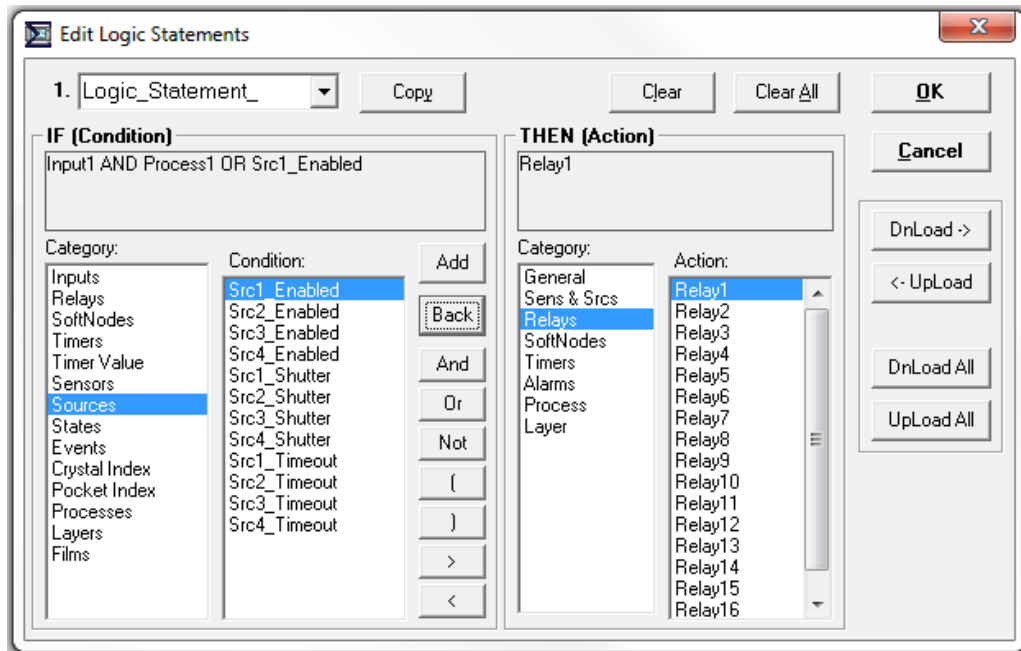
Edit Logic Statements

1. Logic_Statement_

Copy

Clear

Clear All

OK

Cancel

IF (Condition)

Input1 AND Process1 OR Src1_Enabled

Category:

Inputs
Relays
SoftNodes
Timers
Timer Value
Sensors
Sources
States
Events
Crystal Index
Pocket Index
Processes
Layers
Films

Condition:

Src1_Enabled
Src2_Enabled
Src3_Enabled
Src4_Enabled
Src1_Shutter
Src2_Shutter
Src3_Shutter
Src4_Shutter
Src1_Timeout
Src2_Timeout
Src3_Timeout
Src4_Timeout

Add

Back

And

Or

Not

(

)

>

<

THEN (Action)

Relay1

Category:

General
Sens & Srcs
Relays
SoftNodes
Timers
Alarms
Process
Layer

Action:

Relay1
Relay2
Relay3
Relay4
Relay5
Relay6
Relay7
Relay8
Relay9
Relay10
Relay11
Relay12
Relay13
Relay14
Relay15
Relay16

DnLoad ->

<- UpLoad

DnLoad All

UpLoad All